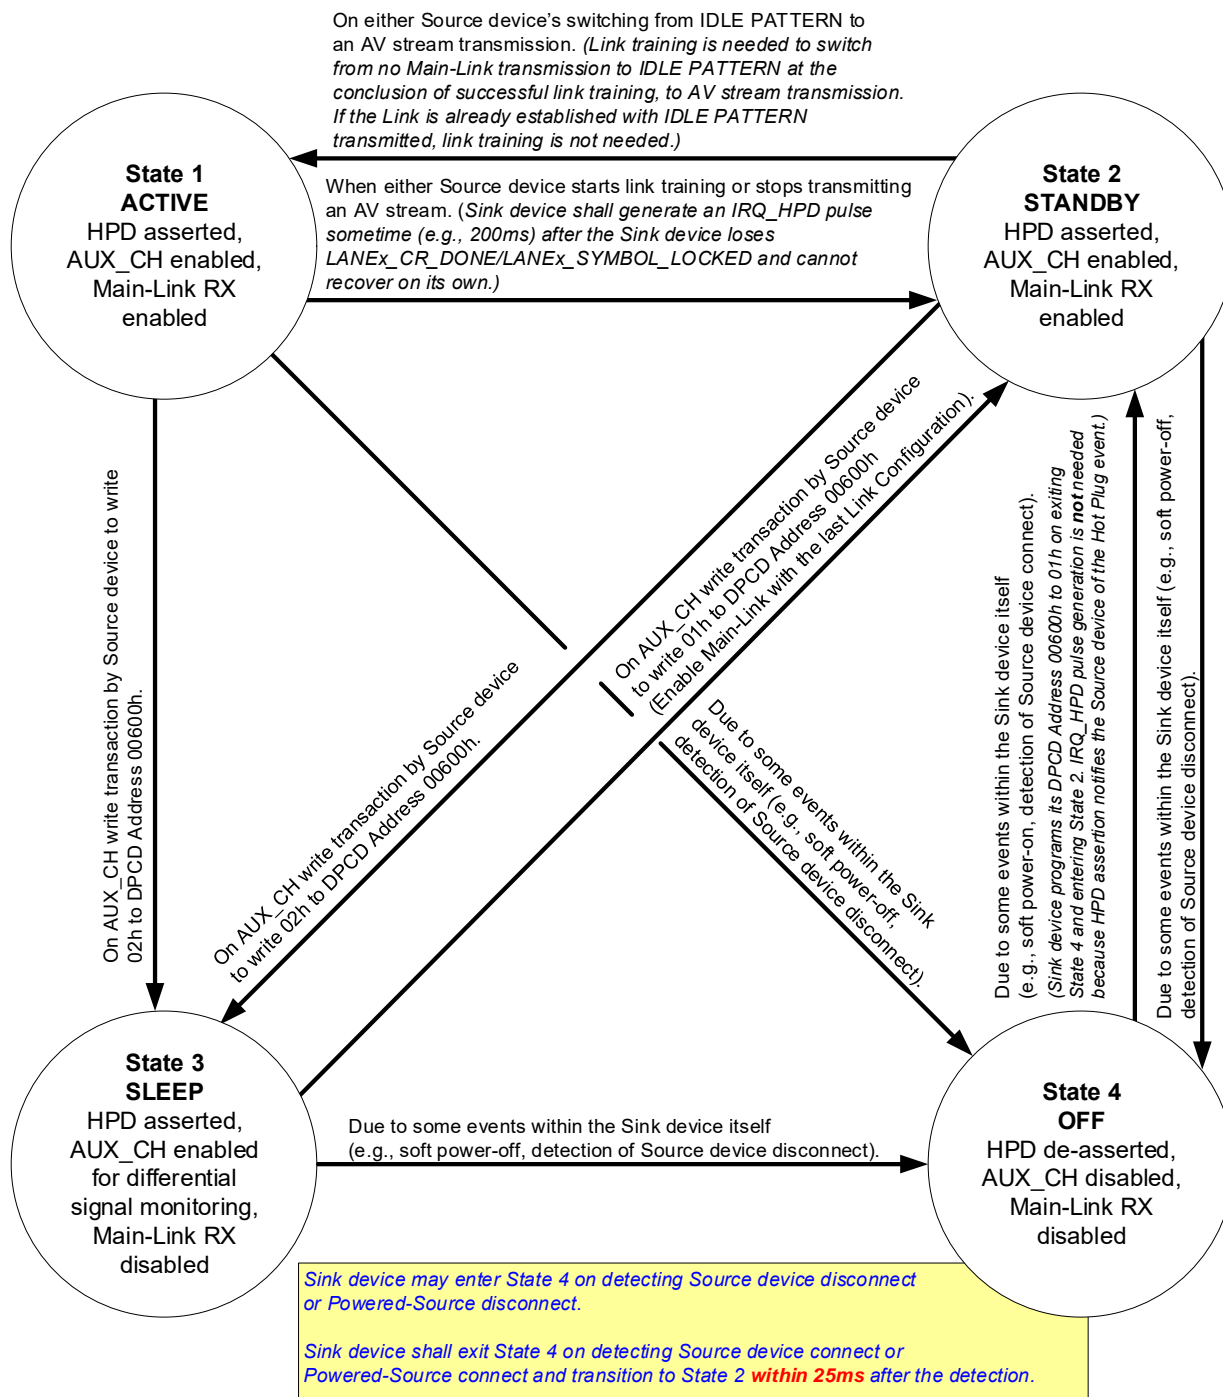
On either Source device's switching from IDLE PATTERN to an AV stream transmission. (Link training is needed to switch from no Main-Link transmission to IDLE PATTERN at the conclusion of successful link training, to AV stream transmission. If the Link is already established with IDLE PATTERN transmitted, link training is not needed.)

State 1
ACTIVE
HPD asserted, AUX_CH enabled, Main-Link RX enabled

State 2
STANDBY
HPD asserted, AUX_CH enabled, Main-Link RX enabled

When either Source device starts link training or stops transmitting an AV stream. (Sink device shall generate an IRQ_HPD pulse sometime (e.g., 200ms) after the Sink device loses LANEx_CR_DONE/LANEx_SYMBOL_LOCKED and cannot recover on its own.)

On AUX_CH write transaction by Source device to write 02h to DPCD Address 00600h.

On AUX_CH write transaction by Source device to write 02h to DPCD Address 00600h.

On AUX_CH write transaction by Source device to write 01h to DPCD Address 00600h (Enable Main-Link with the last Link Configuration).

Due to some events within the Sink device itself (e.g., soft power-off, detection of Source device disconnect).

Due to some events within the Sink device itself (e.g., soft power-on, detection of Source device connect). (Sink device programs its DPCD Address 00600h to 01h on exiting State 4 and entering State 2. IRQ_HPD pulse generation is not needed because HPD assertion notifies the Source device of the Hot Plug event.)

Due to some events within the Sink device itself (e.g., soft power-off, detection of Source device disconnect).

State 3
SLEEP
HPD asserted, AUX_CH enabled for differential signal monitoring, Main-Link RX disabled

Due to some events within the Sink device itself (e.g., soft power-off, detection of Source device disconnect).

State 4
OFF
HPD de-asserted, AUX_CH disabled, Main-Link RX disabled

Sink device may enter State 4 on detecting Source device disconnect or Powered-Source disconnect.

Sink device shall exit State 4 on detecting Source device connect or Powered-Source connect and transition to State 2 within 25ms after the detection.